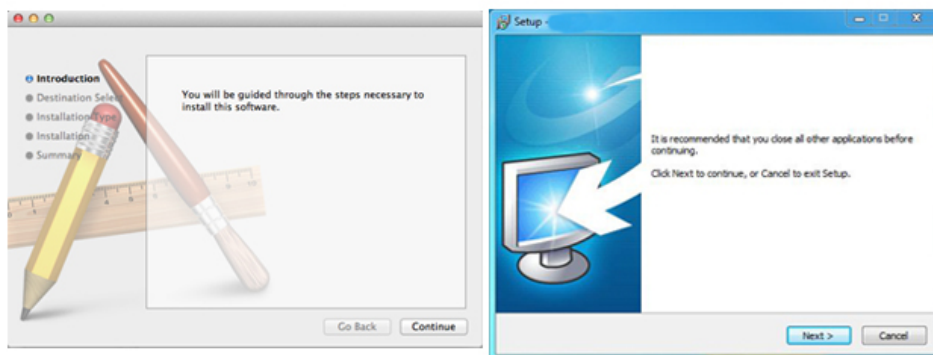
Introduction
Destination Select
Installation Type
Installation
Summary

You will be guided through the steps necessary to install this software.

Go Back
Continue

Setup -

It is recommended that you close all other applications before continuing.

Click Next to continue, or Cancel to exit Setup.

Next >
Cancel